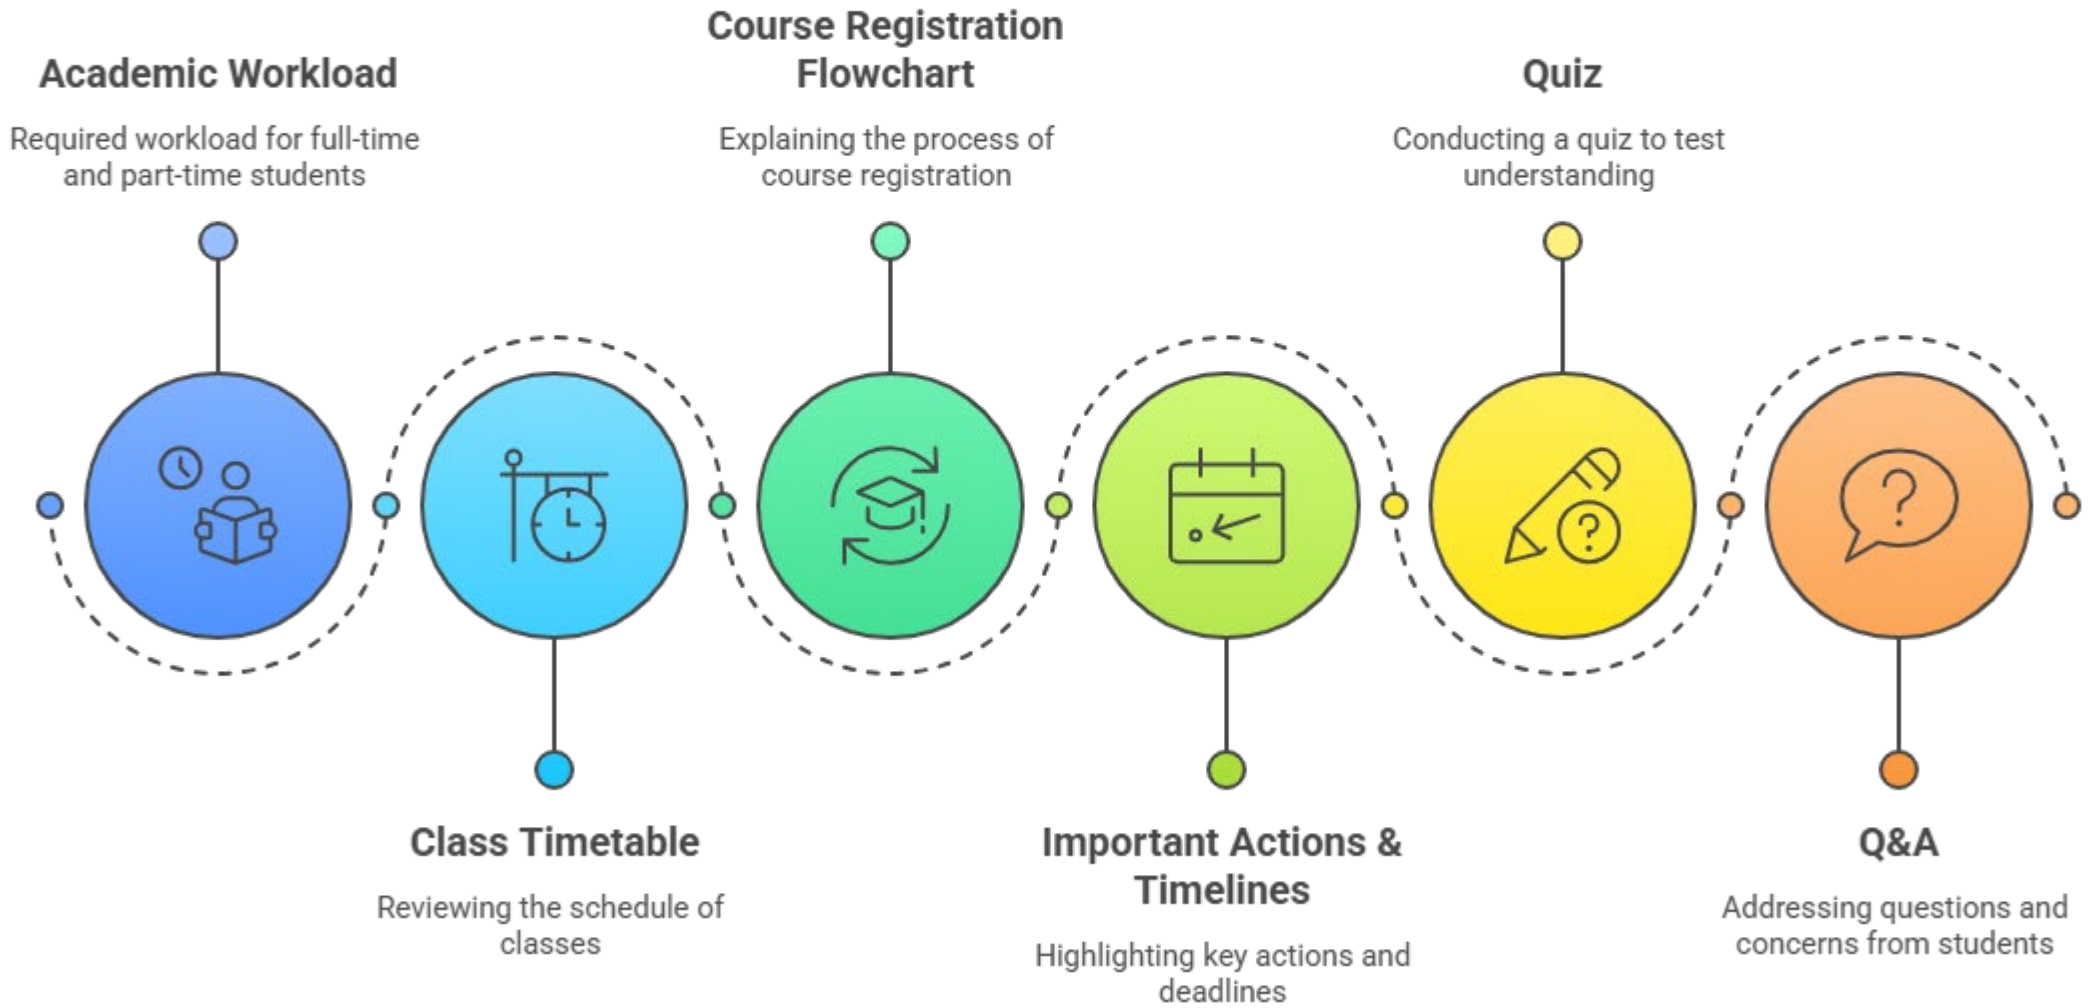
Academic Workload

Required workload for full-time and part-time students

Course Registration Flowchart

Explaining the process of course registration

Quiz

Conducting a quiz to test understanding

Class Timetable

Reviewing the schedule of classes

Important Actions & Timelines

Highlighting key actions and deadlines

Q&A

Addressing questions and concerns from students